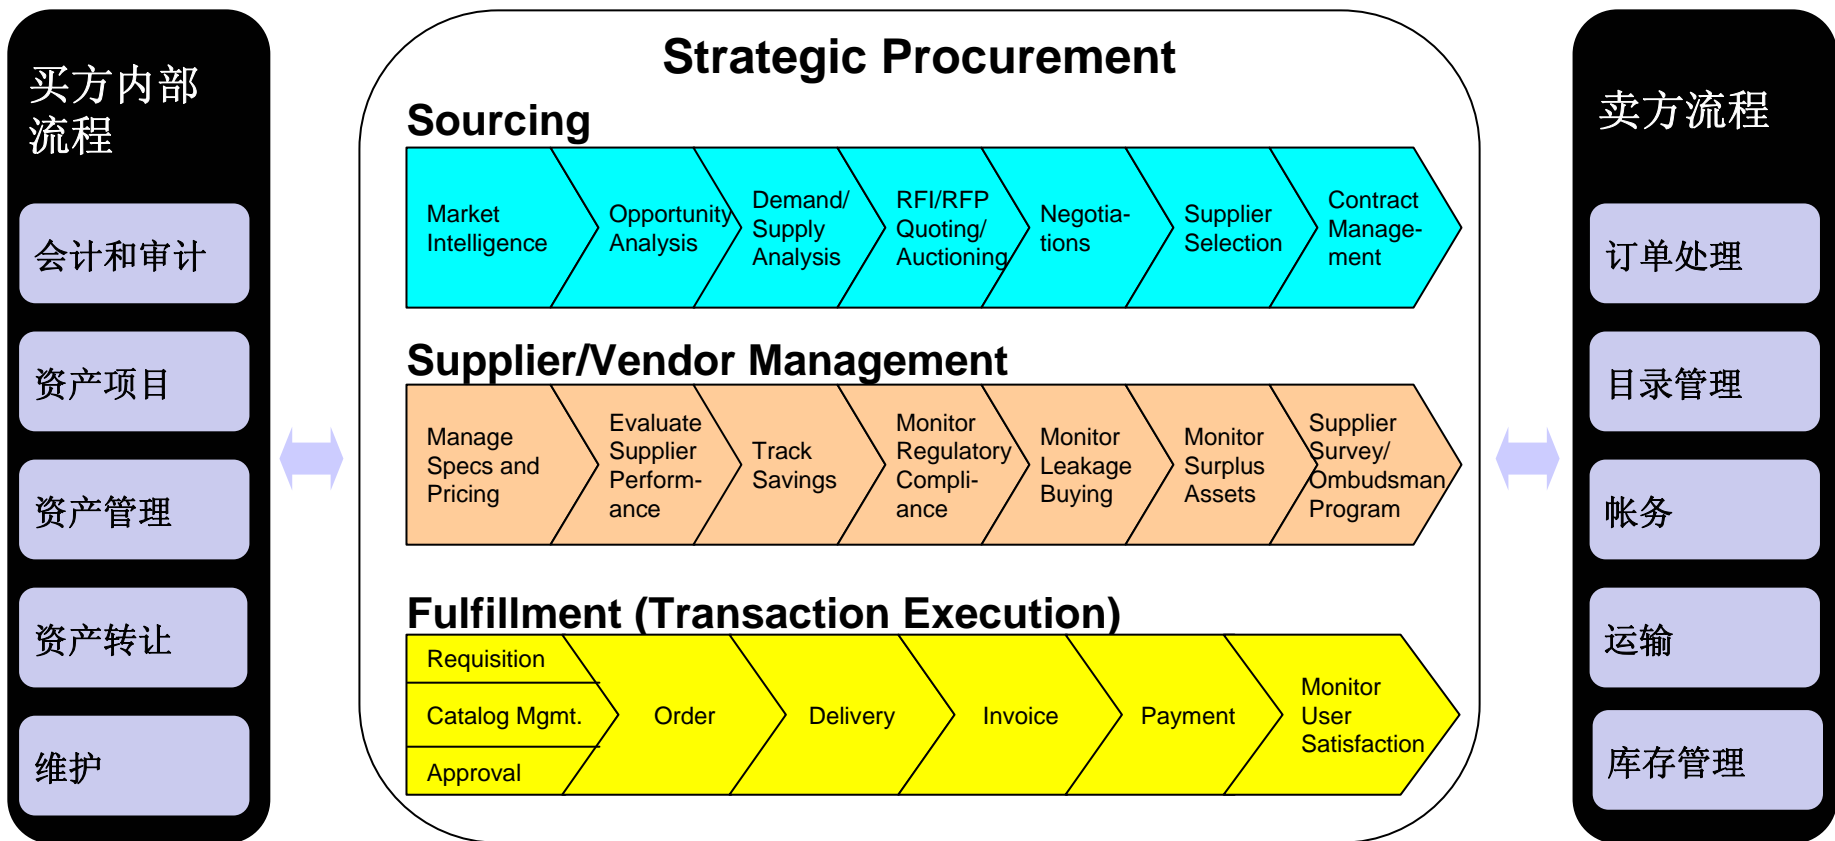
买方内部流程

会计和审计

资产项目

资产管理

资产转让

维护

Strategic Procurement

Sourcing

Market Intelligence

Opportunity Analysis

Demand/ Supply Analysis

RFI/RFP Quoting/ Auctioning

Negotiations

Supplier Selection

Contract Management

Supplier/Vendor Management

Manage Specs and Pricing

Evaluate Supplier Performance

Track Savings

Monitor Regulatory Compliance

Monitor Leakage Buying

Monitor Surplus Assets

Supplier Survey/ Ombudsman Program

Fulfillment (Transaction Execution)

Requisition

Catalog Mgmt.

Approval

Order

Delivery

Invoice

Payment

Monitor User Satisfaction

卖方流程

订单处理

目录管理

帐务

运输

库存管理